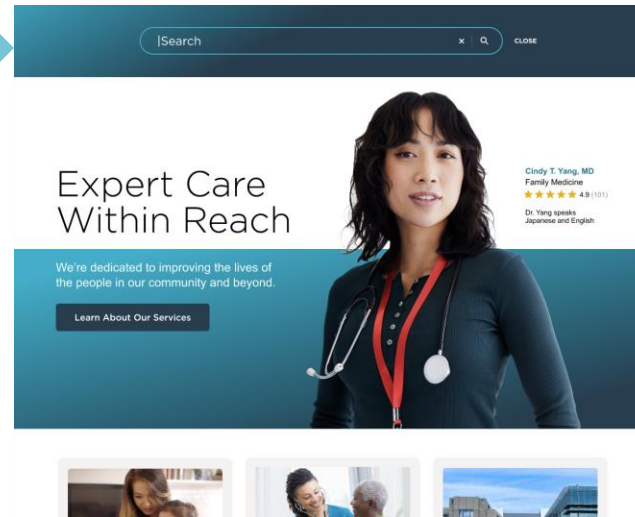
|Search

CLOSE

Expert Care Within Reach

Cindy T. Yang, MD
Family Medicine
4.9 (101)
Dr. Yang speaks Japanese and English

We're dedicated to improving the lives of the people in our community and beyond.

Learn About Our Services